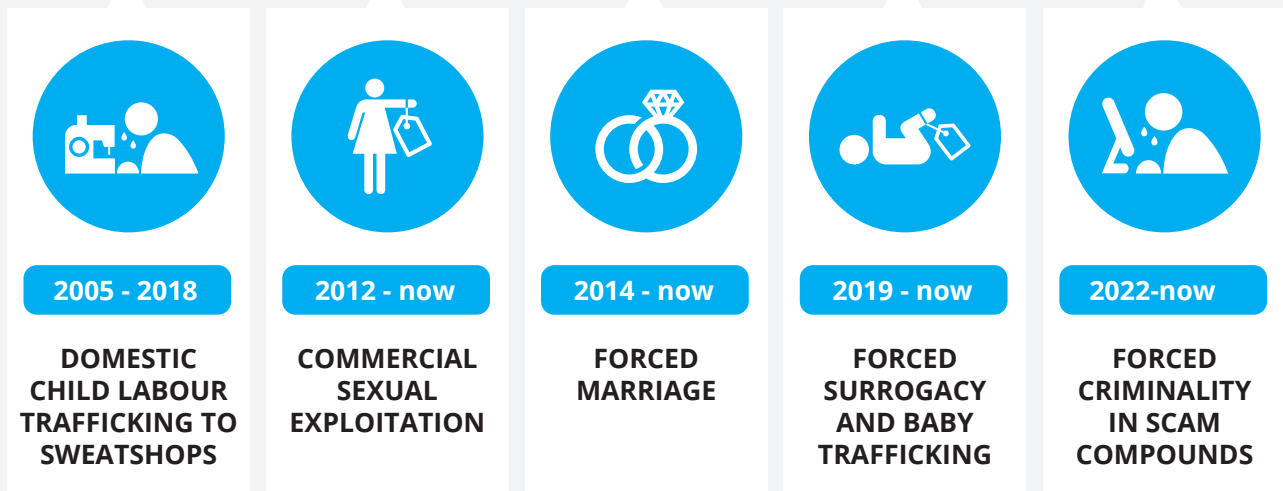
2005 - 2018

DOMESTIC CHILD LABOUR TRAFFICKING TO SWEATSHOPS

2012 - now

COMMERCIAL SEXUAL EXPLOITATION

2014 - now

FORCED MARRIAGE

2019 - now

FORCED SURROGACY AND BABY TRAFFICKING

2022-now

FORCED CRIMINALITY IN SCAM COMPOUNDS